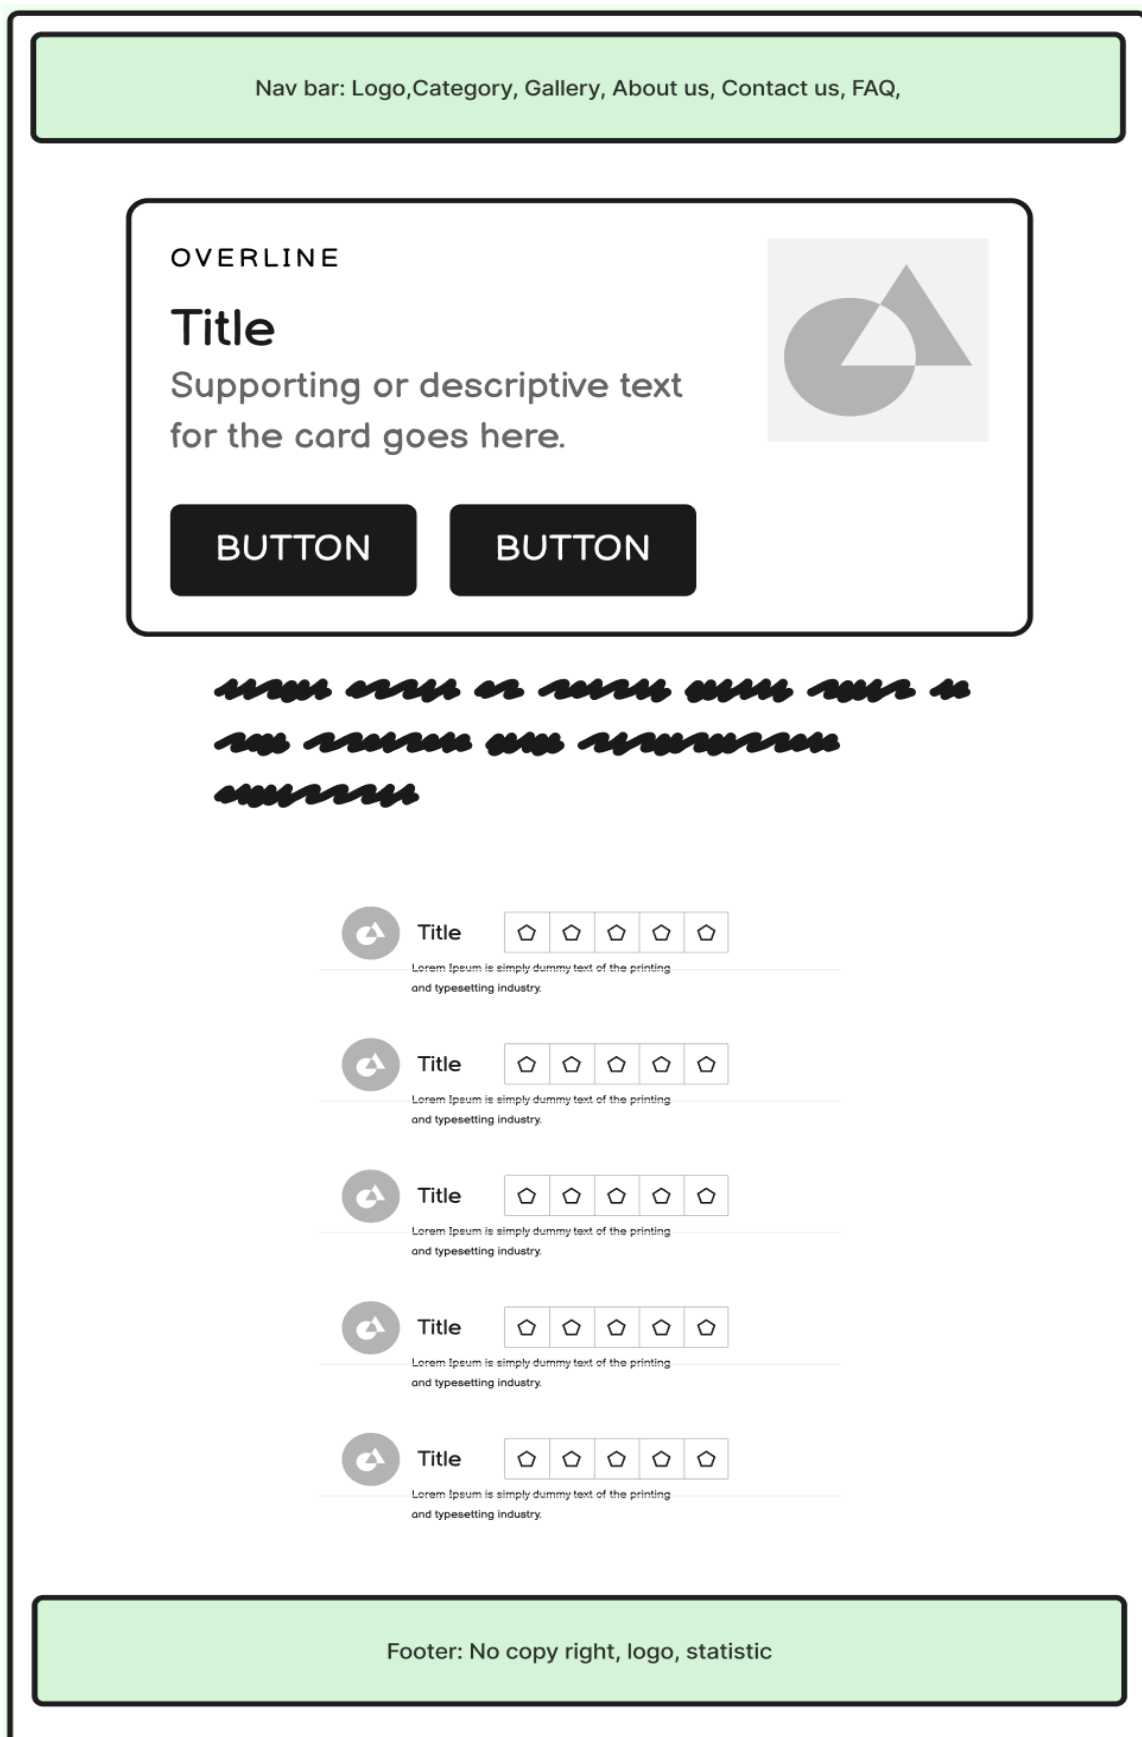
Nav bar: Logo,Category, Gallery, About us, Contact us, FAQ,

OVERLINE

Title

Supporting or descriptive text for the card goes here.

BUTTON BUTTON

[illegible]

Title

Lorem Ipsum is simply dummy text of the printing and typesetting industry.

Title

Lorem Ipsum is simply dummy text of the printing and typesetting industry.

Title

Lorem Ipsum is simply dummy text of the printing and typesetting industry.

Title

Lorem Ipsum is simply dummy text of the printing and typesetting industry.

Title

Lorem Ipsum is simply dummy text of the printing and typesetting industry.

Footer: No copy right, logo, statistic